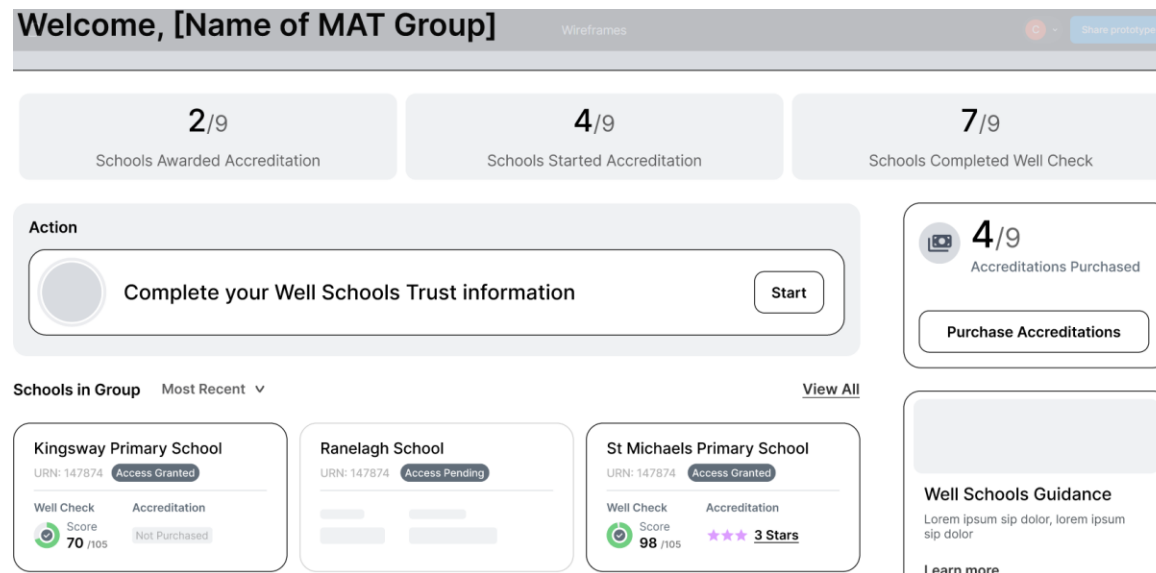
Welcome, [Name of MAT Group]

Wireframes

C

Share prototype

2/9
Schools Awarded Accreditation

4/9
Schools Started Accreditation

7/9
Schools Completed Well Check

Action

Complete your Well Schools Trust information

Start

4/9
Accreditations Purchased

Purchase Accreditations

Schools in Group Most Recent

View All

Kingsway Primary School
URN: 147874 Access Granted
Well Check
Score
70 /105
Accreditation
Not Purchased

Ranelagh School
URN: 147874 Access Pending

St Michaels Primary School
URN: 147874 Access Granted
Well Check
Score
98 /105
Accreditation
3 Stars

Well Schools Guidance
Lorem ipsum sip dolor, lorem ipsum sip dolor

Learn more